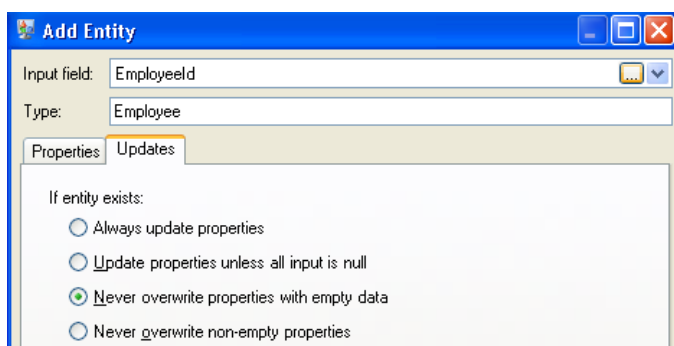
Add Entity

Input field: EmployeeId

Type: Employee

Properties | Updates

If entity exists:

Always update properties

Update properties unless all input is null

Never overwrite properties with empty data

Never overwrite non-empty properties